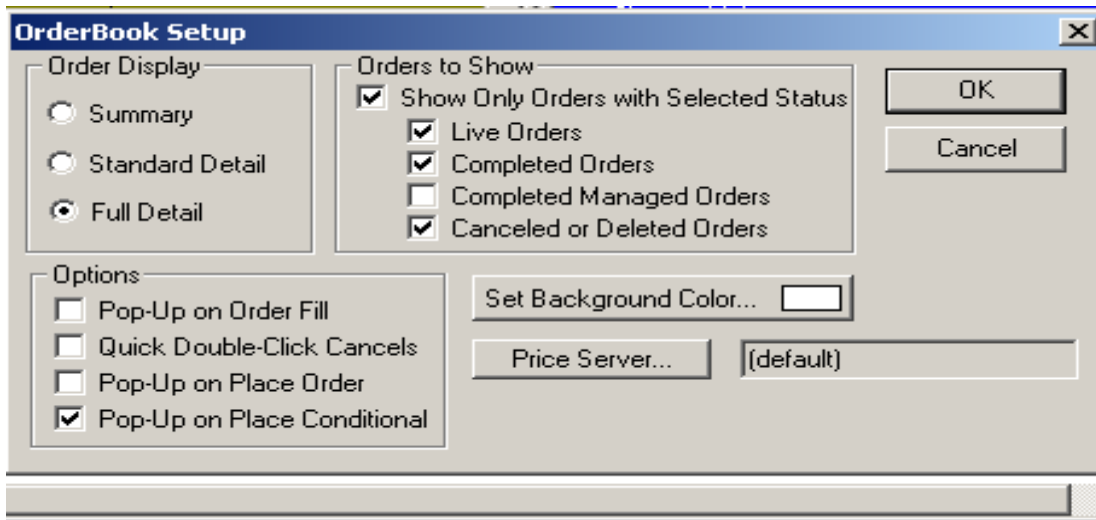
OrderBook Setup

Order Display
Summary
Standard Detail
Full Detail

Orders to Show
Show Only Orders with Selected Status
Live Orders
Completed Orders
Completed Managed Orders
Canceled or Deleted Orders

OK
Cancel

Options
Pop-Up on Order Fill
Quick Double-Click Cancels
Pop-Up on Place Order
Pop-Up on Place Conditional

Set Background Color...
Price Server...
(default)